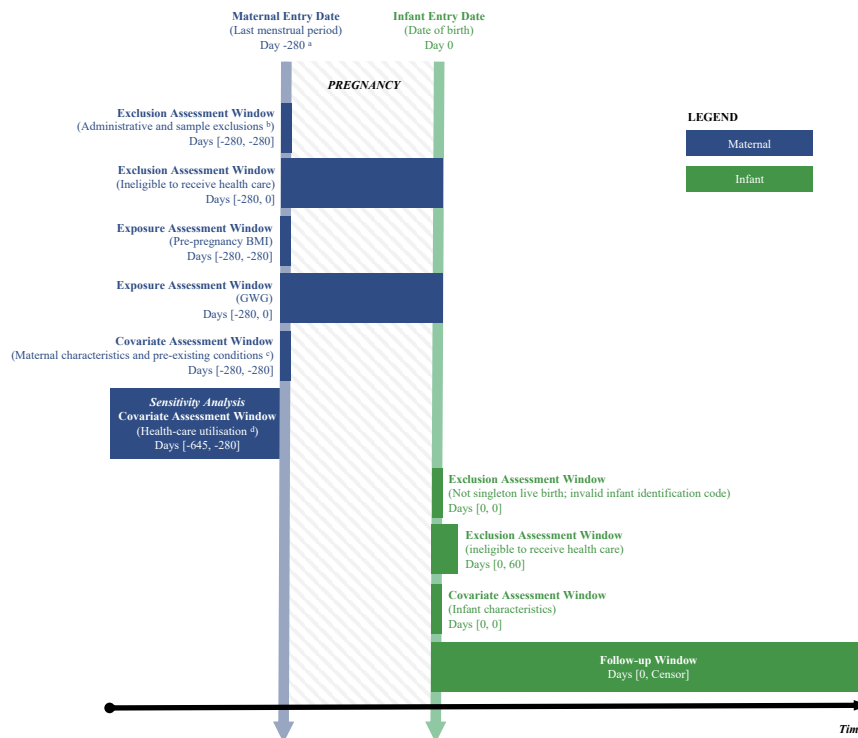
Maternal Entry Date
(Last menstrual period)
Day -280 $^{a}$

Infant Entry Date
(Date of birth)
Day 0

PREGNANCY

LEGEND

Maternal

Infant

Exclusion Assessment Window
(Administrative and sample exclusions $^{b}$)
Days [-280, -280]

Exclusion Assessment Window
(Ineligible to receive health care)
Days [-280, 0]

Exposure Assessment Window
(Pre-pregnancy BMI)
Days [-280, -280]

Exposure Assessment Window
(GWG)
Days [-280, 0]

Covariate Assessment Window
(Maternal characteristics and pre-existing conditions $^{c}$)
Days [-280, -280]

Sensitivity Analysis
Covariate Assessment Window
(Health-care utilisation $^{d}$)
Days [-645, -280]

Exclusion Assessment Window
(Not singleton live birth; invalid infant identification code)
Days [0, 0]

Exclusion Assessment Window
(ineligible to receive health care)
Days [0, 60]

Covariate Assessment Window
(Infant characteristics)
Days [0, 0]

Follow-up Window
Days [0, Censor]

Tim